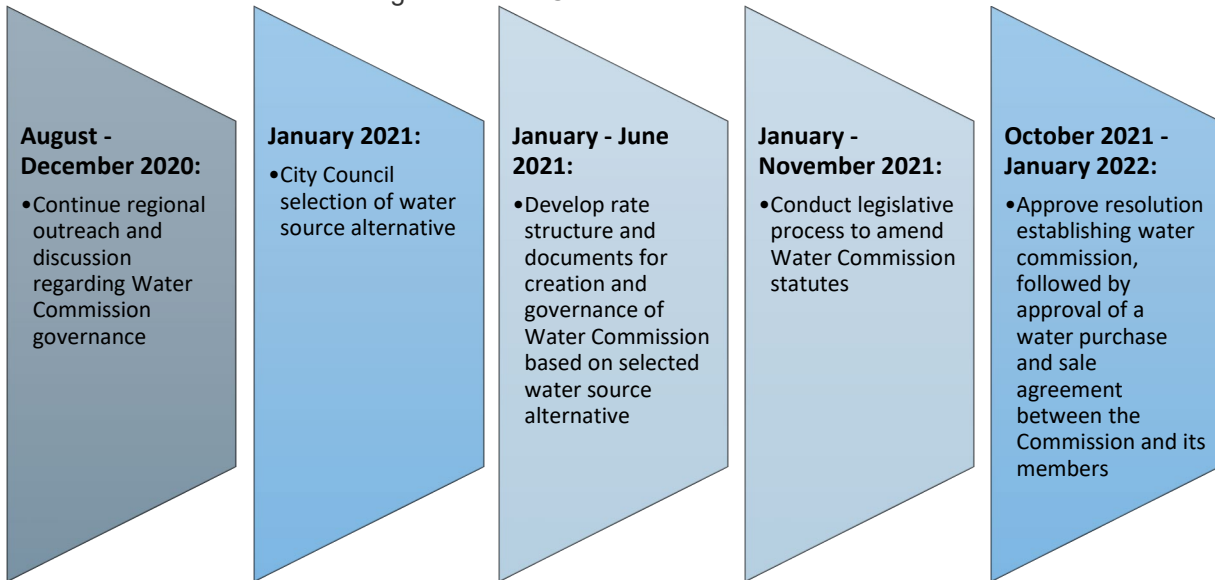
**August - December 2020:**
•Continue regional outreach and discussion regarding Water Commission governance

**January 2021:**
•City Council selection of water source alternative

**January - June 2021:**
•Develop rate structure and documents for creation and governance of Water Commission based on selected water source alternative

**January - November 2021:**
•Conduct legislative process to amend Water Commission statutes

**October 2021 - January 2022:**
•Approve resolution establishing water commission, followed by approval of a water purchase and sale agreement between the Commission and its members